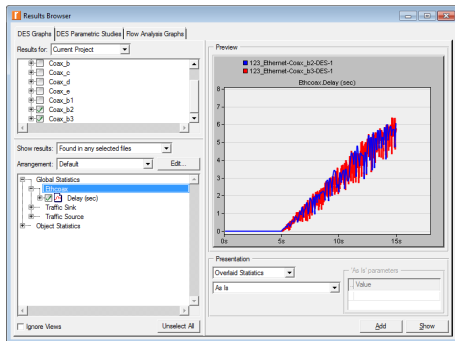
Results Browser

DES Graphs | DES Parametric Studies | Flow Analysis Graphs

Results for: Current Project

Coax_b
Coax_c
Coax_d
Coax_e
Coax_b1
Coax_b2
Coax_b3

Show results: Found in any selected files

Arrangement: Default

Edit...

Global Statistics
Ethcoax
Delay (sec)
Traffic Sink
Traffic Source
Object Statistics

Ignore Views

Unselect All

Preview

123_Ethernet-Coax_b2-DES-1
123_Ethernet-Coax_b3-DES-1

Ethcoax.Delay (sec)

8
7
6
5
4
3
2
1
0

0s
5s
10s
15s

Presentation

Overlaid Statistics

As Is

'As Is' parameters

Value

Add

Show